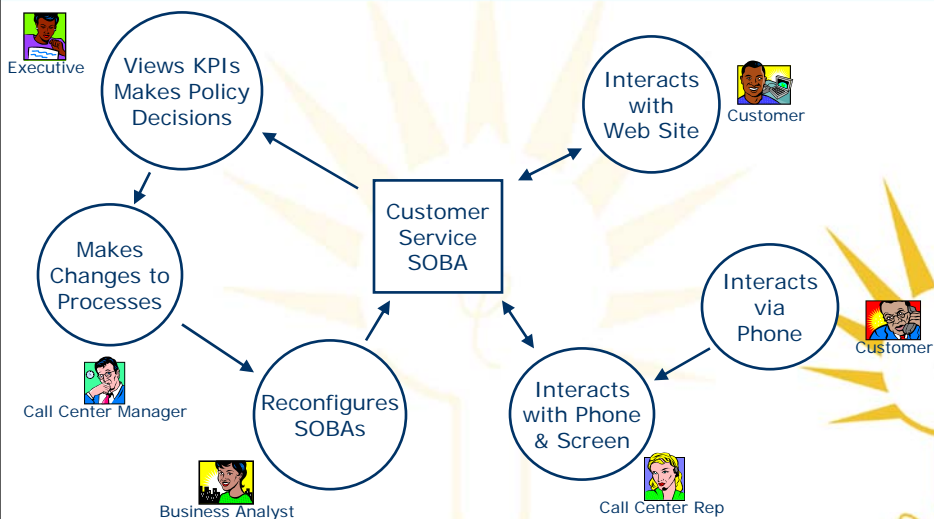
Executive

Views KPIs Makes Policy Decisions

Interacts with Web Site

Customer

Customer Service SOBA

Makes Changes to Processes

Interacts via Phone

Customer

Call Center Manager

Reconfigures SOBAs

Interacts with Phone & Screen

Business Analyst

Call Center Rep